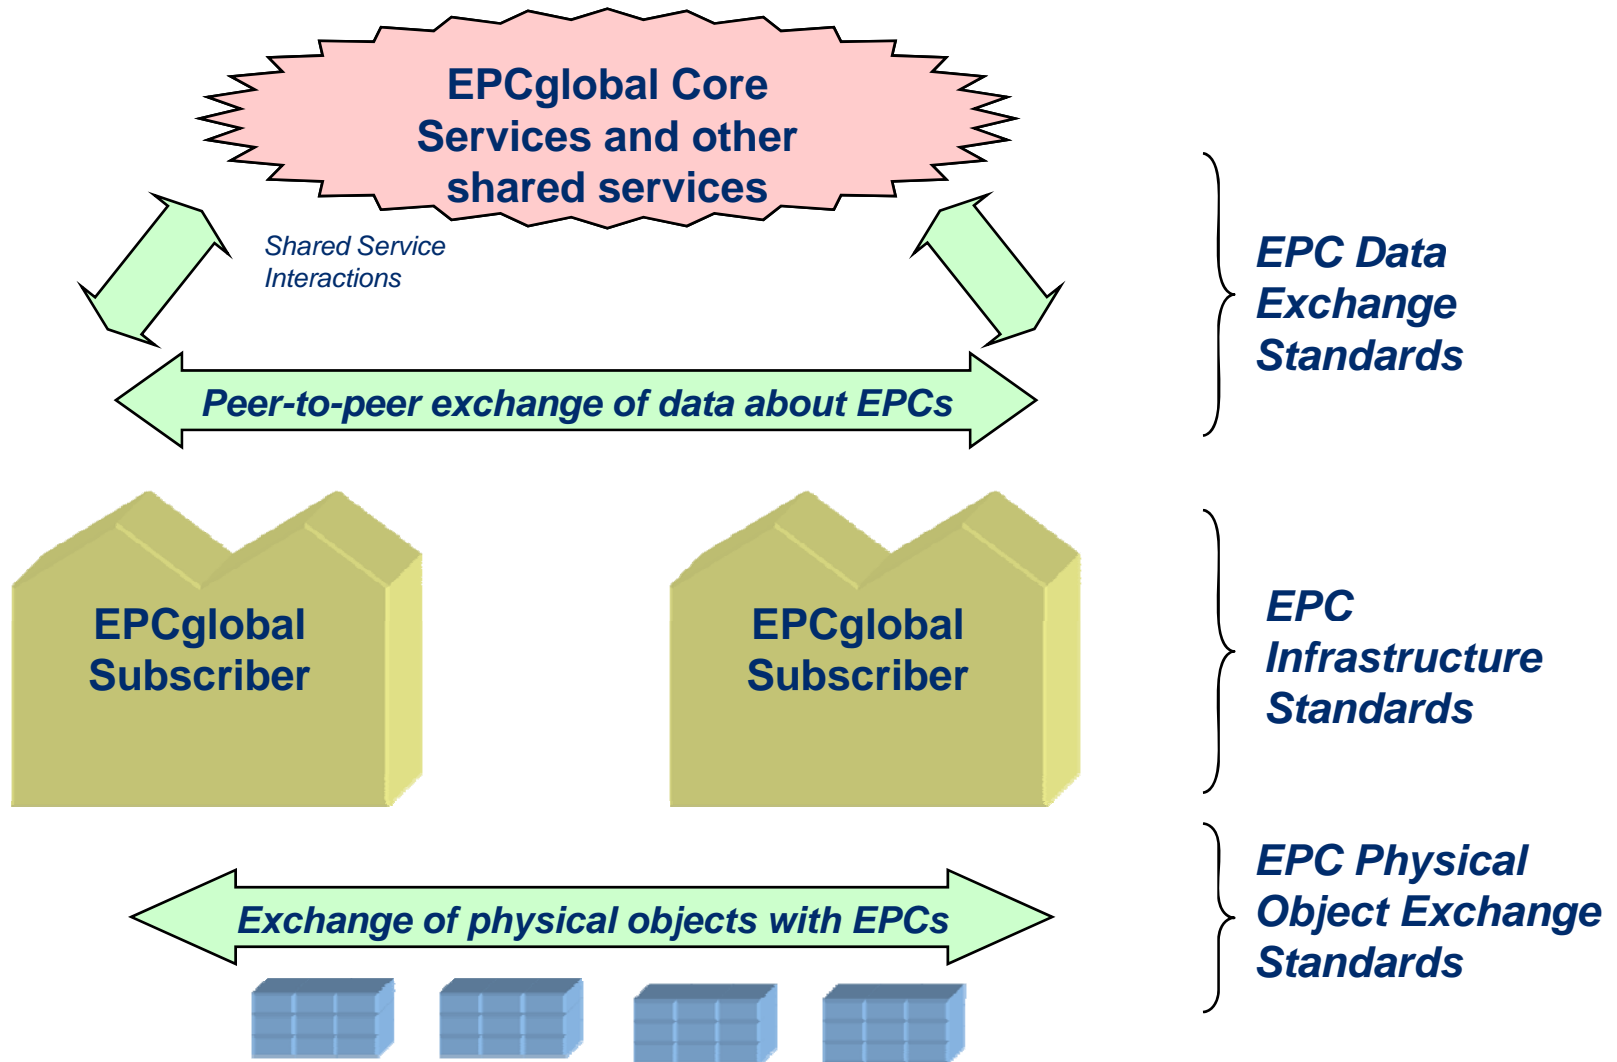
EPCglobal Core Services and other shared services

Shared Service Interactions

EPC Data Exchange Standards

Peer-to-peer exchange of data about EPCs

EPCglobal Subscriber

EPCglobal Subscriber

EPC Infrastructure Standards

EPC Physical Object Exchange Standards

Exchange of physical objects with EPCs